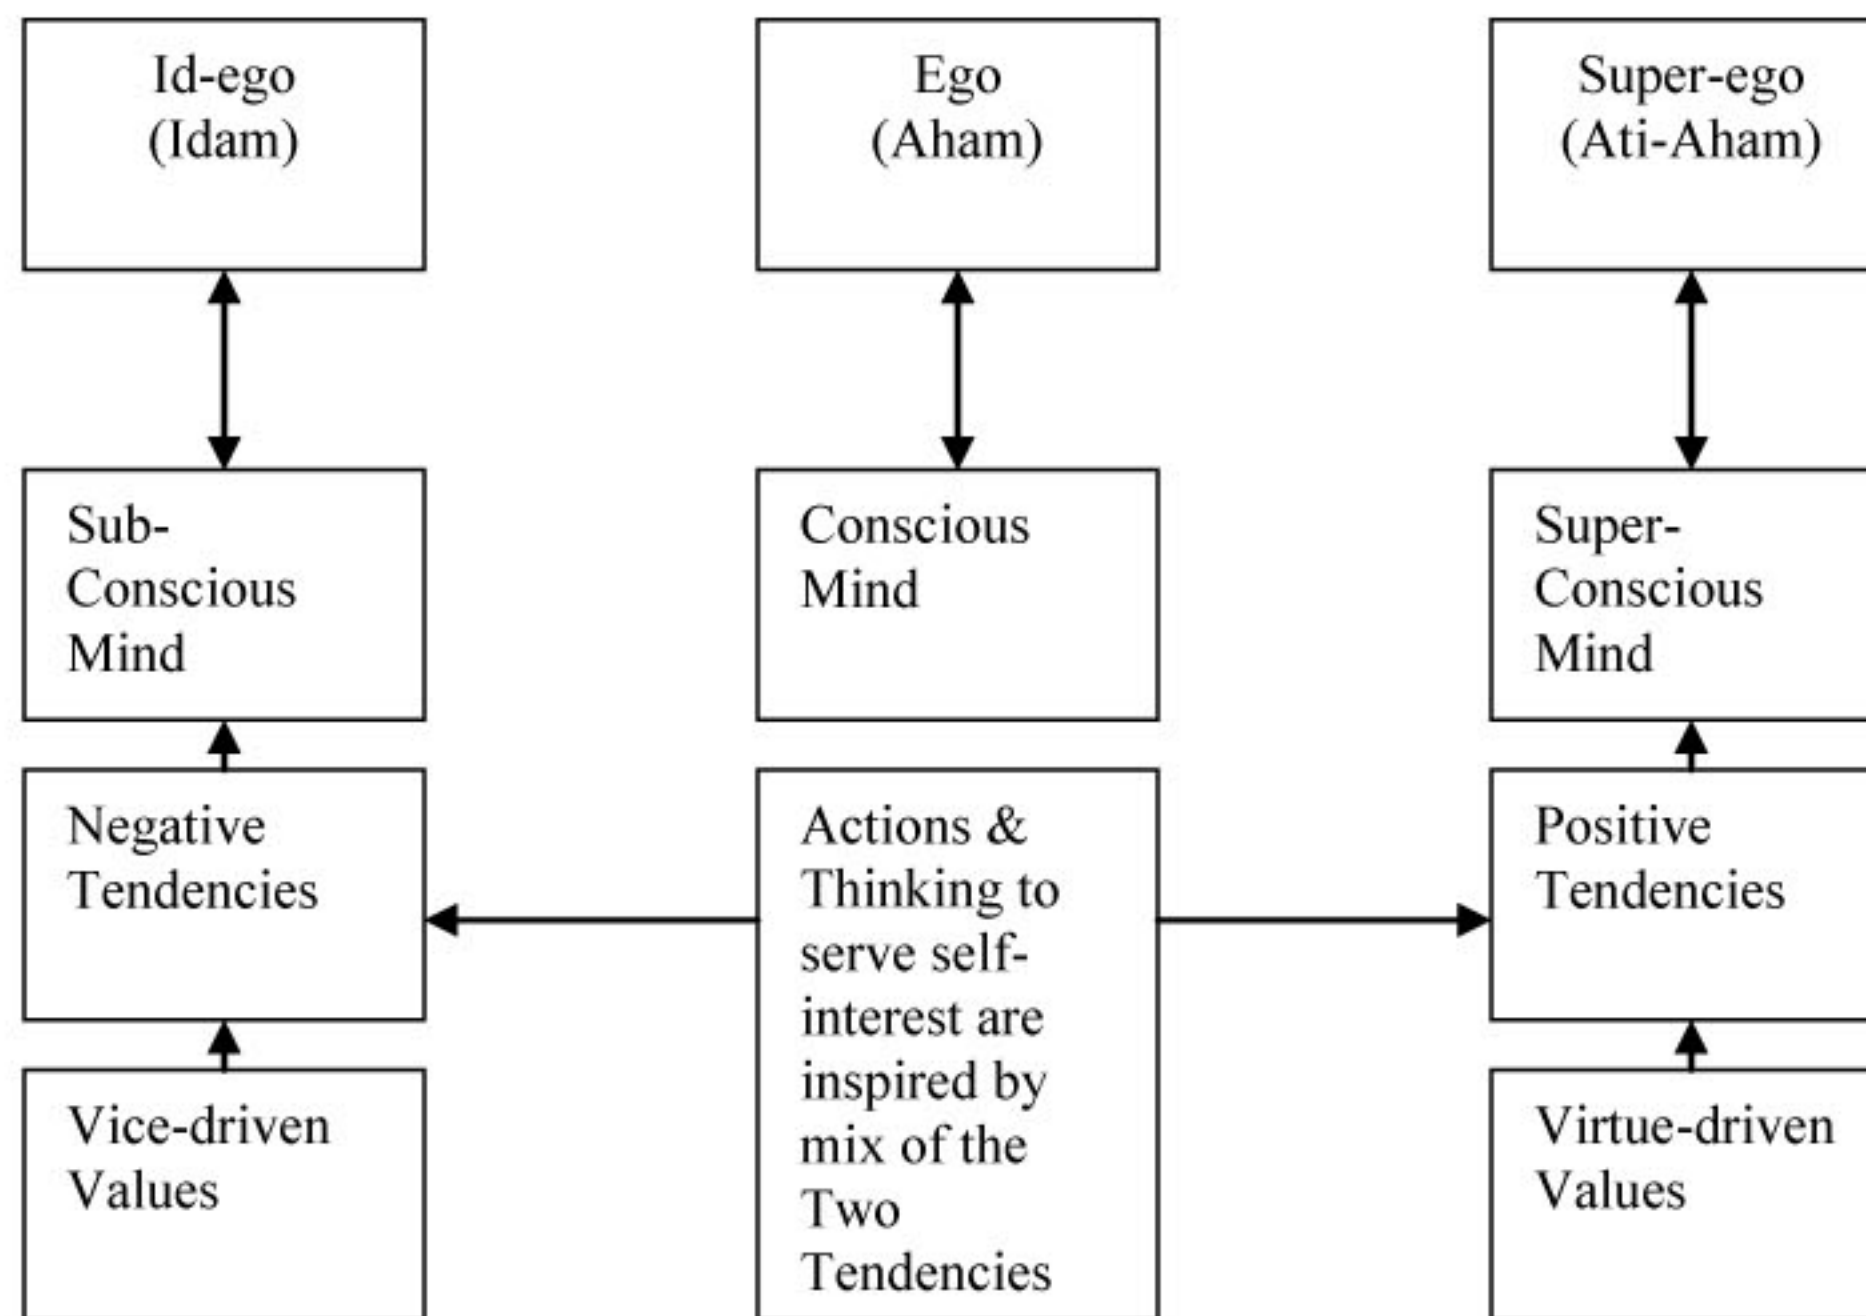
Id-ego
(Idam)

Ego
(Aham)

Super-ego
(Ati-Aham)

Sub-Conscious Mind

Conscious Mind

Super-Conscious Mind

Negative Tendencies

Actions & Thinking to serve self-interest are inspired by mix of the Two Tendencies

Positive Tendencies

Vice-driven Values

Virtue-driven Values